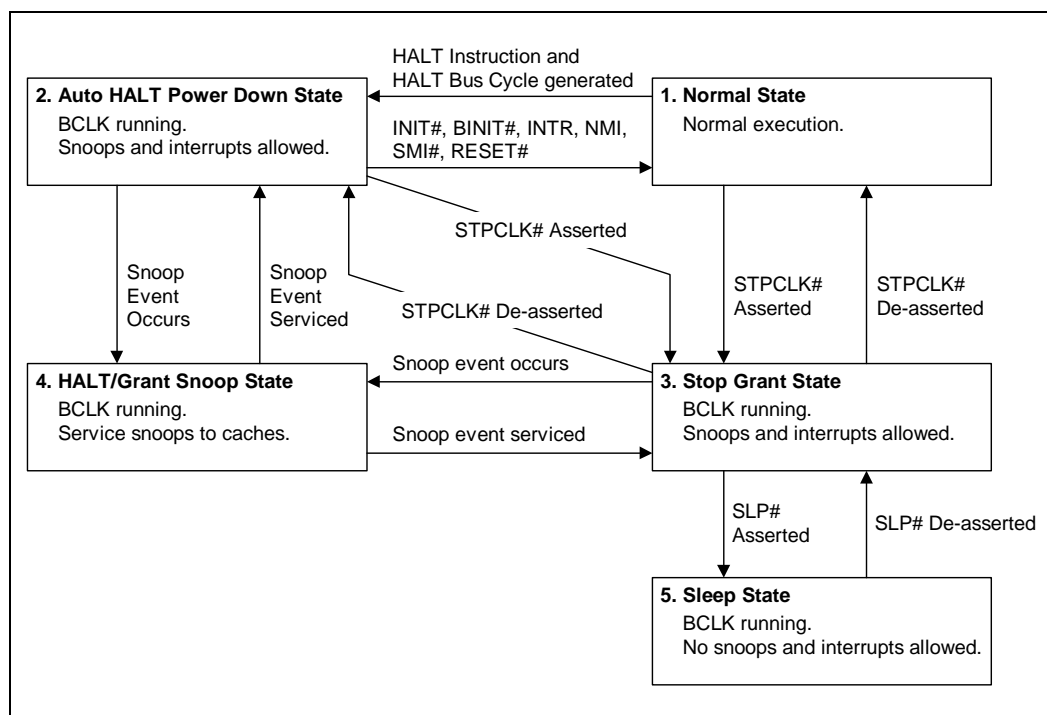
HALT Instruction and HALT Bus Cycle generated

2. Auto HALT Power Down State
BCLK running.
Snoops and interrupts allowed.

1. Normal State
Normal execution.

INIT#, BINIT#, INTR, NMI, SMI#, RESET#

STPCLK# Asserted

Snoop Event Occurs

Snoop Event Serviced

STPCLK# De-asserted

STPCLK# Asserted

STPCLK# De-asserted

Snoop event occurs

4. HALT/Grant Snoop State
BCLK running.
Service snoops to caches.

3. Stop Grant State
BCLK running.
Snoops and interrupts allowed.

Snoop event serviced

SLP# Asserted

SLP# De-asserted

5. Sleep State
BCLK running.
No snoops and interrupts allowed.